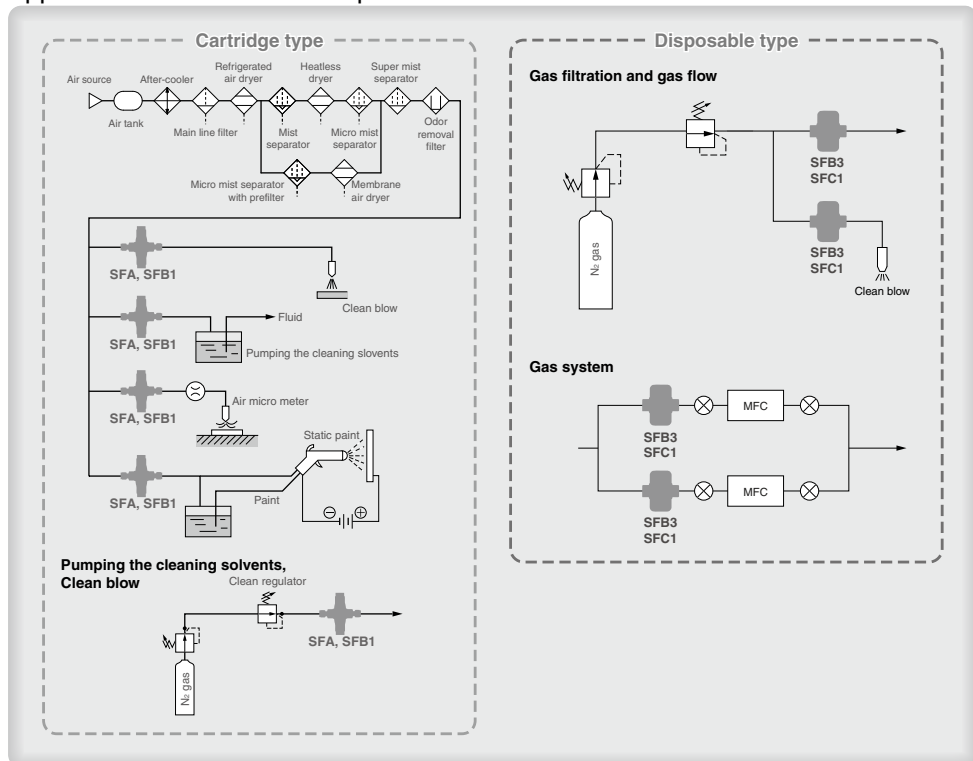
Cartridge type

Air source
Air tank
After-cooler
Main line filter
Refrigerated air dryer
Mist separator
Heatless dryer
Micro mist separator
Super mist separator
Odor removal filter
Micro mist separator with prefilter
Membrane air dryer

SFA, SFB1
Clean blow

SFA, SFB1
Fluid
Pumping the cleaning slovents

SFA, SFB1
Air micro meter

SFA, SFB1
Static paint
Paint

Pumping the cleaning solvents, Clean blow
Clean regulator
$N_2$ gas
SFA, SFB1

Disposable type

Gas filtration and gas flow
$N_2$ gas
SFB3
SFC1
SFB3
SFC1
Clean blow

Gas system
SFB3
SFC1
MFC
SFB3
SFC1
MFC